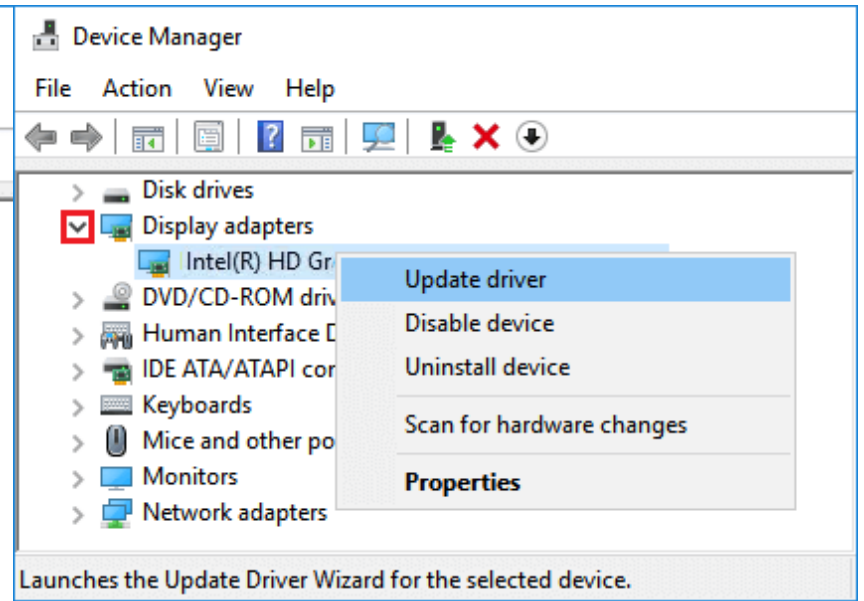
Device Manager

File Action View Help

Disk drives
Display adapters
Intel(R) HD Gr
DVD/CD-ROM driv
Human Interface D
IDE ATA/ATAPI cor
Keyboards
Mice and other po
Monitors
Network adapters

Update driver
Disable device
Uninstall device
Scan for hardware changes
Properties

Launches the Update Driver Wizard for the selected device.